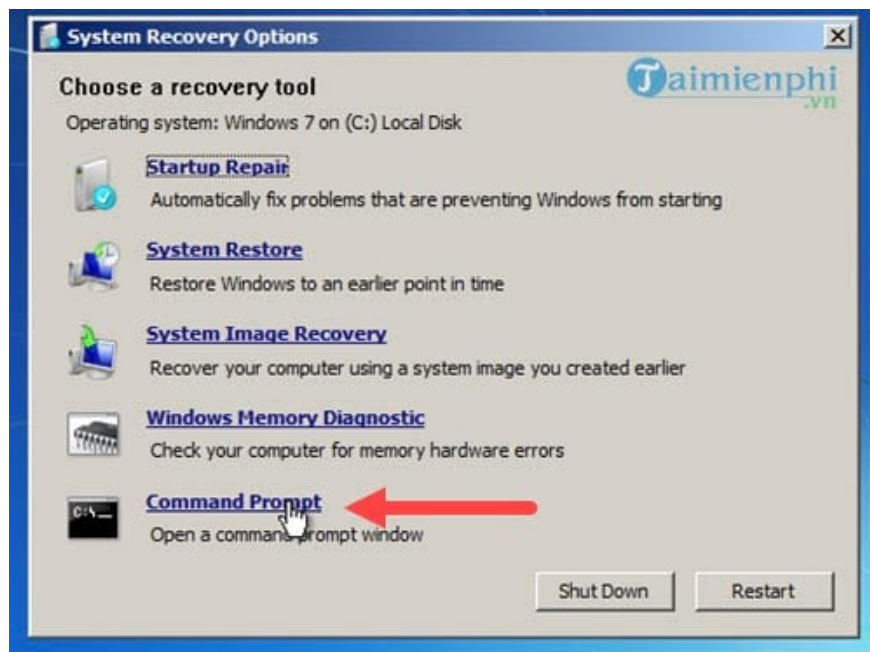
System Recovery Options

Choose a recovery tool

Taimienphi.vn

Operating system: Windows 7 on (C:) Local Disk

Startup Repair
Automatically fix problems that are preventing Windows from starting

System Restore
Restore Windows to an earlier point in time

System Image Recovery
Recover your computer using a system image you created earlier

Windows Memory Diagnostic
Check your computer for memory hardware errors

C:\
Command Prompt
Open a command prompt window

Shut Down
Restart